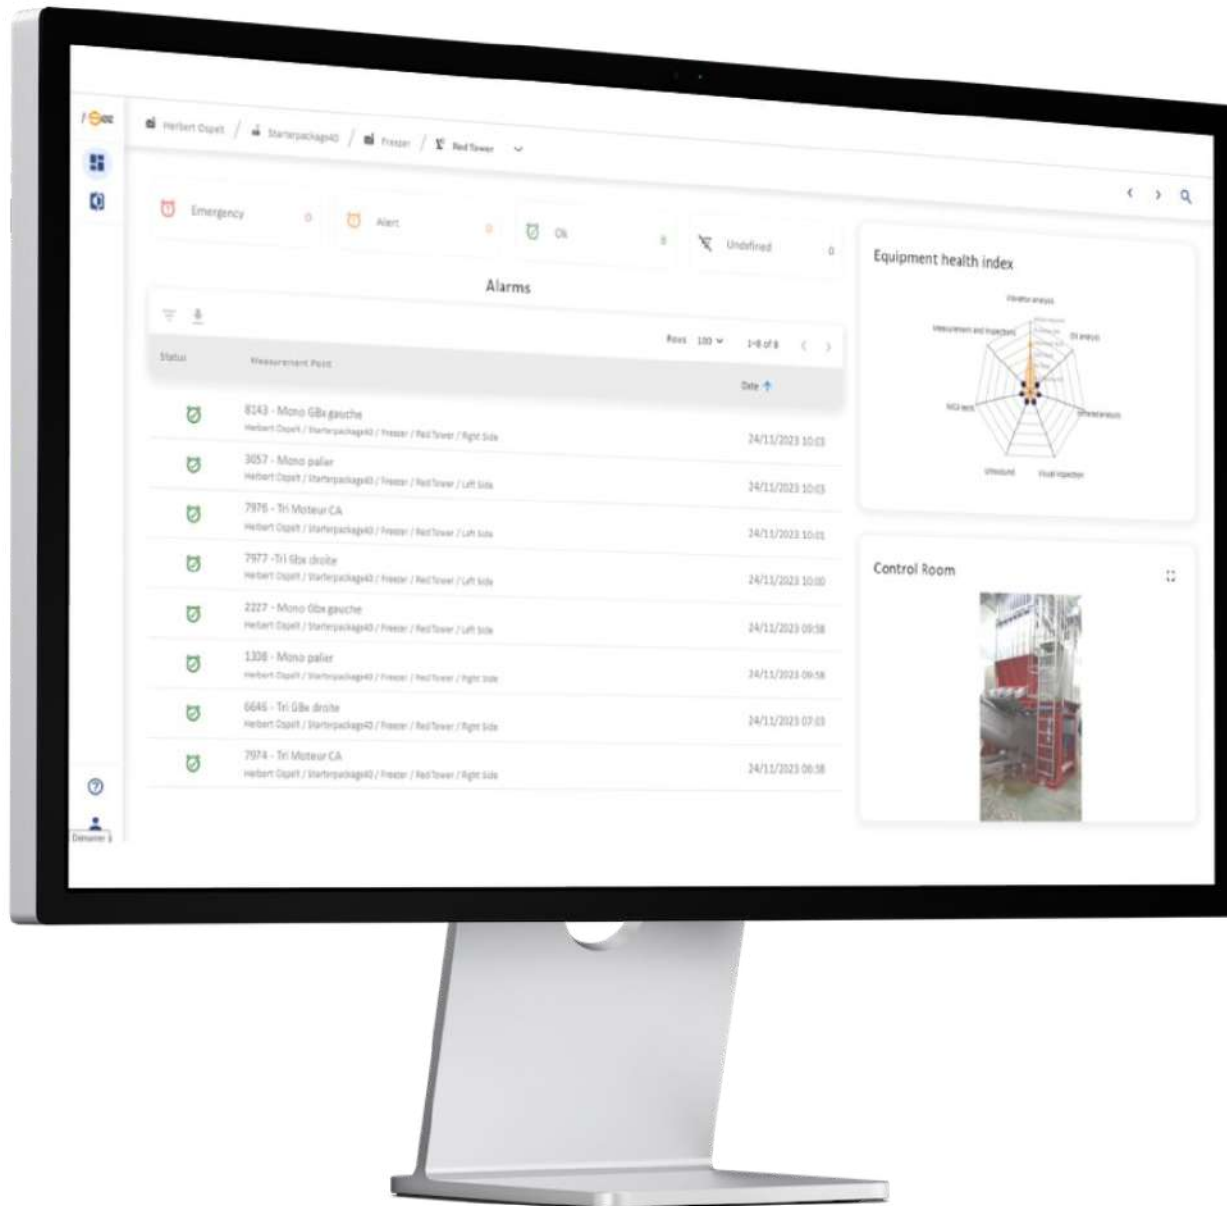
Herbert Ospelt / Starterpackage40 / Freezer / Red Tower

Emergency 0
Alert 0
Ok 8
Undefined 0

Alarms

Rows 100 1-8 of 8

| Status | Measurement Point | Date |
|---|---|---|
| | 8143 - Mono GBx gauche Herbert Ospelt / Starterpackage40 / Freezer / Red Tower / Right Side | 24/11/2023 10:03 |
| | 3057 - Mono palier Herbert Ospelt / Starterpackage40 / Freezer / Red Tower / Left Side | 24/11/2023 10:03 |
| | 7976 - Tri Moteur CA Herbert Ospelt / Starterpackage40 / Freezer / Red Tower / Left Side | 24/11/2023 10:01 |
| | 7977 - Tri Gbx droite Herbert Ospelt / Starterpackage40 / Freezer / Red Tower / Left Side | 24/11/2023 10:00 |
| | 2227 - Mono Gbx gauche Herbert Ospelt / Starterpackage40 / Freezer / Red Tower / Left Side | 24/11/2023 09:58 |
| | 1308 - Mono palier Herbert Ospelt / Starterpackage40 / Freezer / Red Tower / Right Side | 24/11/2023 09:58 |
| | 6646 - Tri GBx droite Herbert Ospelt / Starterpackage40 / Freezer / Red Tower / Right Side | 24/11/2023 07:03 |
| | 7974 - Tri Moteur CA Herbert Ospelt / Starterpackage40 / Freezer / Red Tower / Right Side | 24/11/2023 06:38 |

Equipment health index
Vibration analysis
Oil analysis
Thermal analysis
Visual inspection
Ultrasound
NDI tests
Measurement and inspections

Control Room

Demoniser 1